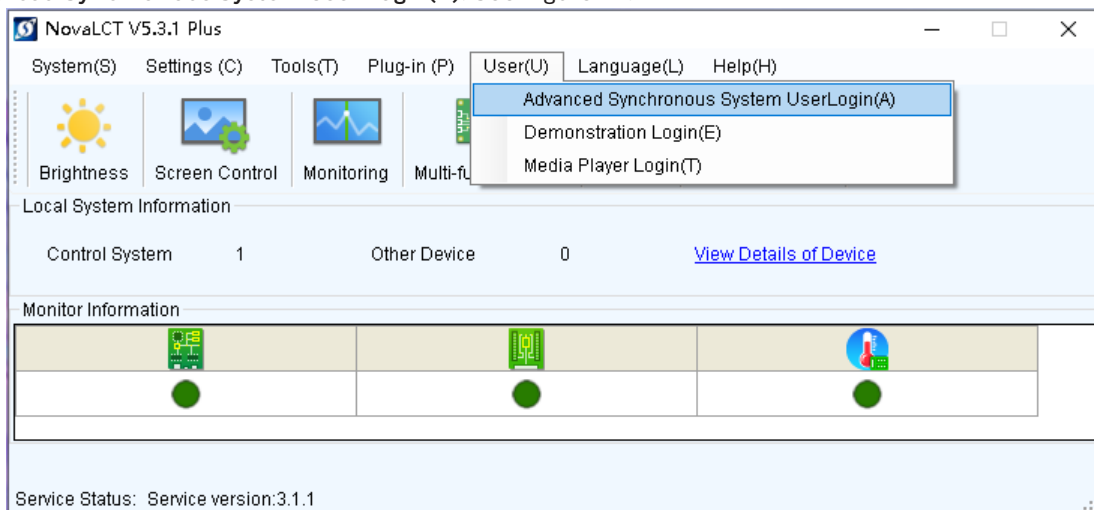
NovaLCT V5.3.1 Plus

System(S) Settings (C) Tools(T) Plug-in (P) User(U) Language(L) Help(H)

Advanced Synchronous System UserLogin(A)
Demonstration Login(E)
Media Player Login(T)

Brightness Screen Control Monitoring Multi-fu

Local System Information

Control System 1 Other Device 0 View Details of Device

Monitor Information

Service Status: Service version:3.1.1